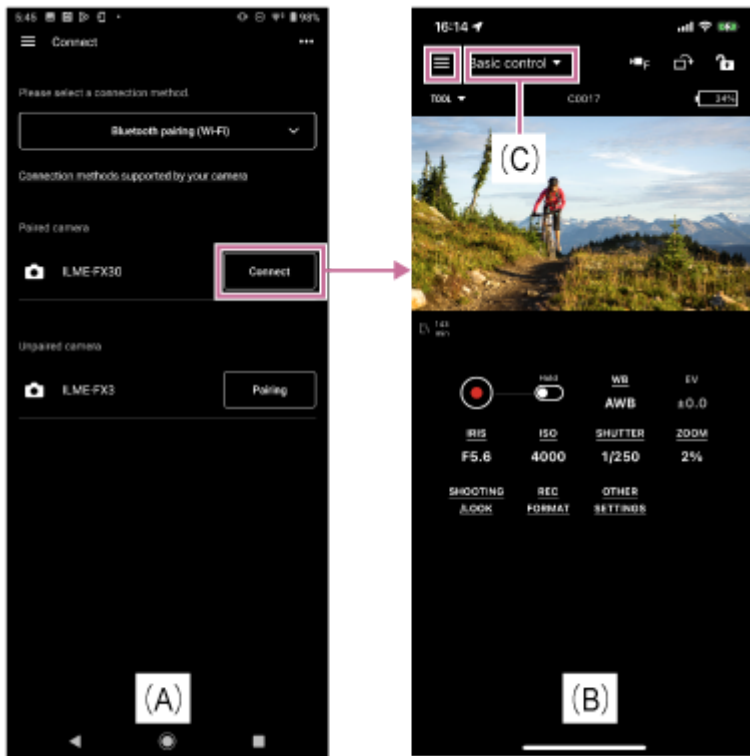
5:45 98%

Connect

Please select a connection method

Bluetooth pairing (Wi-Fi)

Connection methods supported by your camera

Paired camera

ILME-FX30

Connect

Unpaired camera

ILME-FX3

Pairing

(A)

16:14

Basic control

TOOL

C0017

24%

(C)

Hold

WB

AWB

EV

±0.0

IRIS

F5.6

ISO

4000

SHUTTER

1/250

ZOOM

2%

SHOOTING /LOOK

REC FORMAT

OTHER SETTINGS

(B)